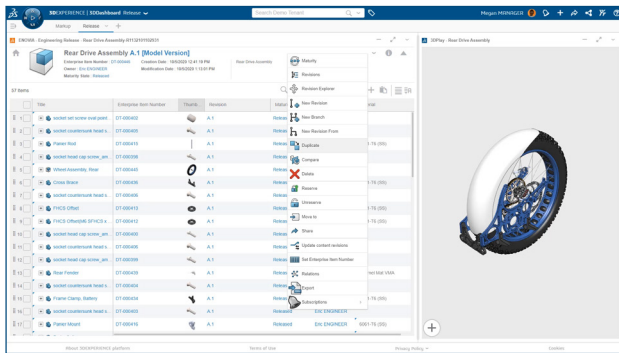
3DEXPERIENCE | 3DDashboard Release
Search Ciena, Smart
Megan MANAGER

Markup Release +

EM0008 - Engineering Release - Drive Assembly A11S0101019231

Rear Drive Assembly A.1 [Model Version]
Enterprise Item Number: DT-000400
Owner: Eric ENGINEER
Maturity State: Released
Creation Date: 10/5/2020 12:41:16 PM
Modification Date: 10/5/2020 1:13:01 PM
Rear Drive Assembly

37 Items

| | Title | Enterprise Item Number | Thumb... | Revision | Matur... | | |
|---|---|---|---|---|---|---|---|
| 1 | socket set screw oval point... | DT-000402 | | A.1 | Releas | | |
| 2 | socket countersunk head s... | DT-000403 | | A.1 | Releas | | |
| 3 | Parker Rod | DT-000410 | | A.1 | Releas | | 1-76 (IIII) |
| 4 | socket head cap screw_am... | DT-000308 | | A.1 | Releas | | |
| 5 | Wheel Assembly_Rear | DT-000408 | | A.1 | Releas | | |
| 6 | Cross Brace | DT-000406 | | A.1 | Releas | | 1-76 (IIII) |
| 7 | socket countersunk head s... | DT-000306 | | A.1 | Releas | | |
| 8 | FHCS Offset | DT-000410 | | A.1 | Releas | | 1-76 (IIII) |
| 9 | FHCS OffsetM6 SFHCS s... | DT-000412 | | A.1 | Releas | | 1-76 (IIII) |
| 10 | socket head cap screw_am... | DT-000400 | | A.1 | Releas | | |
| 11 | socket countersunk head s... | DT-000408 | | A.1 | Releas | | |
| 12 | socket head cap screw_am... | DT-000309 | | A.1 | Releas | | |
| 13 | Rear Fender | DT-000409 | | A.1 | Releas | | min Matt VMA |
| 14 | socket countersunk head s... | DT-000404 | | A.1 | Releas | | |
| 15 | Frame Clamp_Battery | DT-000434 | | A.1 | Releas | | 1-76 (IIII) |
| 16 | socket countersunk head s... | DT-000403 | | A.1 | Released | Eric ENGINEER | |
| 17 | Parker Mount | DT-000416 | | A.1 | Released | Eric ENGINEER | 6061-T6 (SS) |

Maturity
Revisions
Revision Explorer
New Revision
New Branch
New Revision From
Duplicate
Compare
Delete
Reserve
Unreserve
Move to
Share
Update content revisions
Set Enterprise Item Number
Relations
Export
Subscriptions

3DPlay - Rear Drive Assembly

About 3DEXPERIENCE platform
Terms of Use
Privacy Policy
Cookies